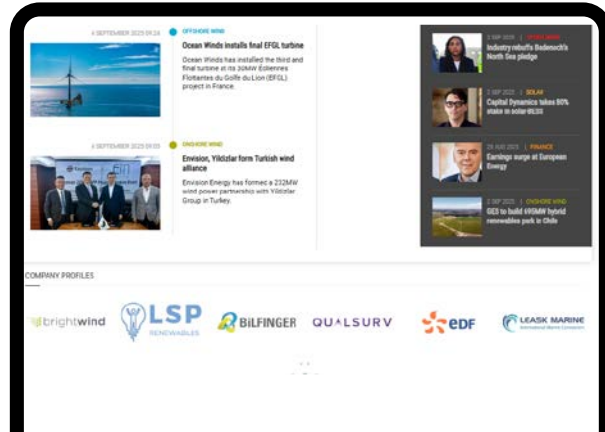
4 SEPTEMBER 2025 09:24

OFFSHORE WIND

Ocean Winds installs final EFGL turbine

Ocean Winds has installed the third and final turbine at its 30MW Éoliennes Flottantes du Golfe du Lion (EFGL) project in France.

4 SEPTEMBER 2025 09:03

ONSHORE WIND

Envision, Yildizlar form Turkish wind alliance

Envision Energy has formed a 232MW wind power partnership with Yildizlar Group in Turkey.

2 SEP 2025 | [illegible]

Industry rebuffs Badenoch's North Sea pledge

2 SEP 2025 | SOLAR

Capital Dynamics takes 80% stake in solar-BESS

29 AUG 2025 | FINANCE

Earnings surge at European Energy

2 SEP 2025 | ONSHORE WIND

GES to build 695MW hybrid renewables park in Chile

COMPANY PROFILES

brightwind

LSP RENEWABLES

BILFINGER

QUALSURV

edf

LEASK MARINE